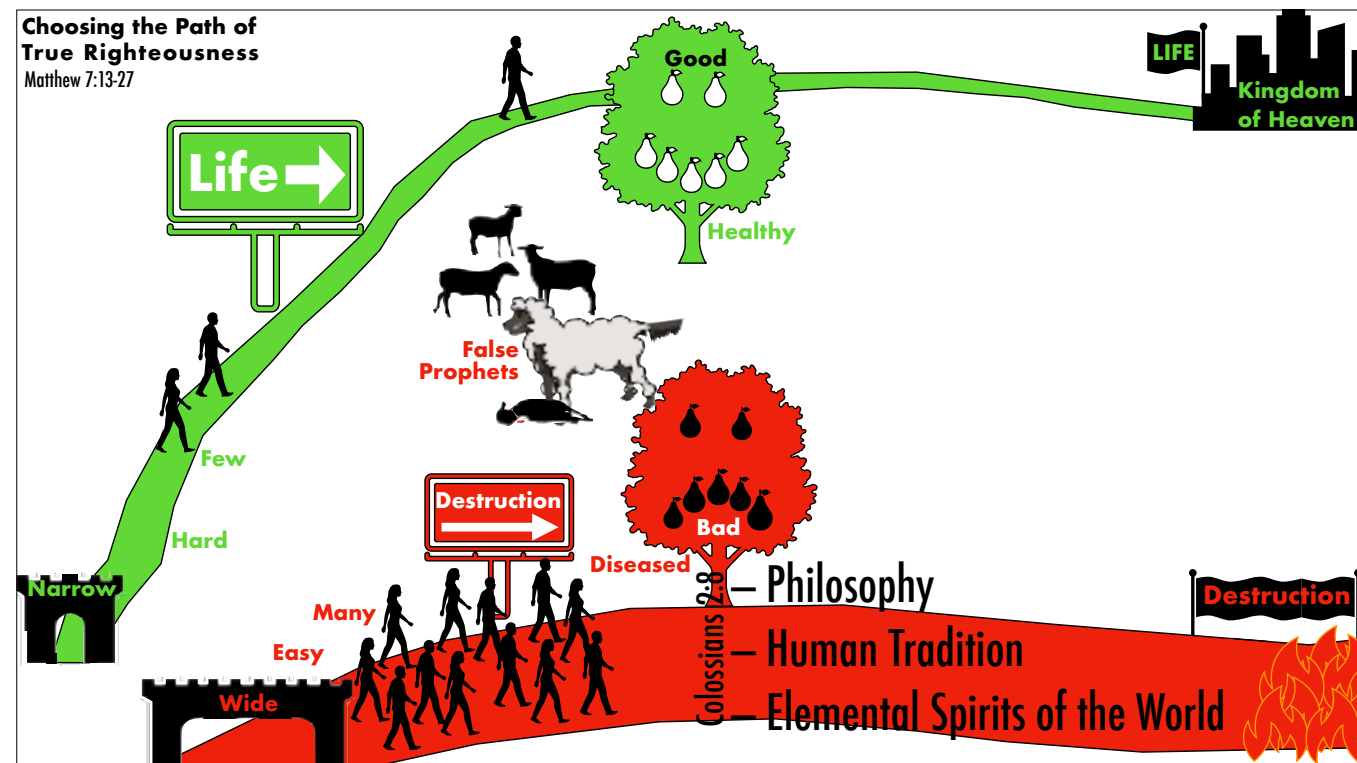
Choosing the Path of True Righteousness
Matthew 7:13-27

Good

LIFE

Kingdom of Heaven

Life

Healthy

False Prophets

Few

Hard

Destruction

Bad

Diseased

Narrow

Many

Easy

Wide

Colossians 2:8

– Philosophy

– Human Tradition

– Elemental Spirits of the World

Destruction